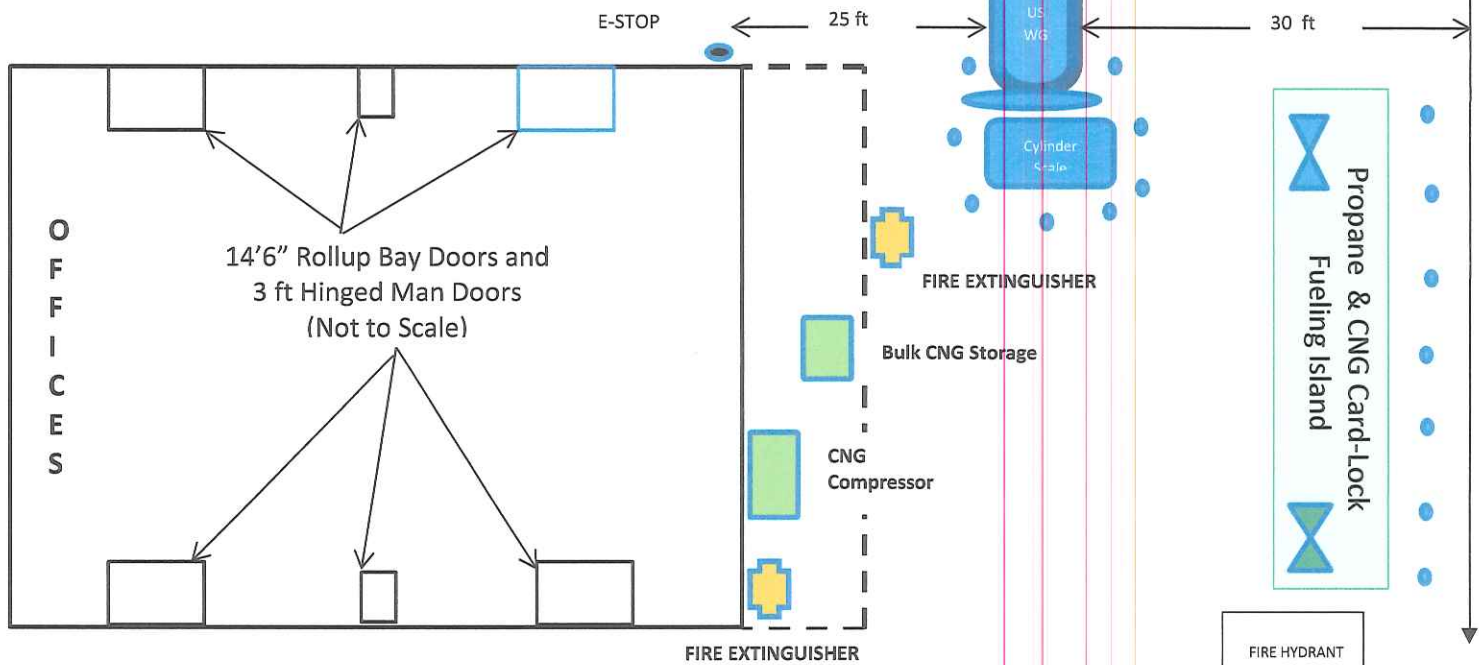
E-STOP

25 ft

US WG

30 ft

Cylinder Scale

OFFICES

14’6” Rollup Bay Doors and 3 ft Hinged Man Doors (Not to Scale)

FIRE EXTINGUISHER

Bulk CNG Storage

CNG Compressor

Propane & CNG Card-Lock Fueling Island

FIRE EXTINGUISHER

FIRE HYDRANT